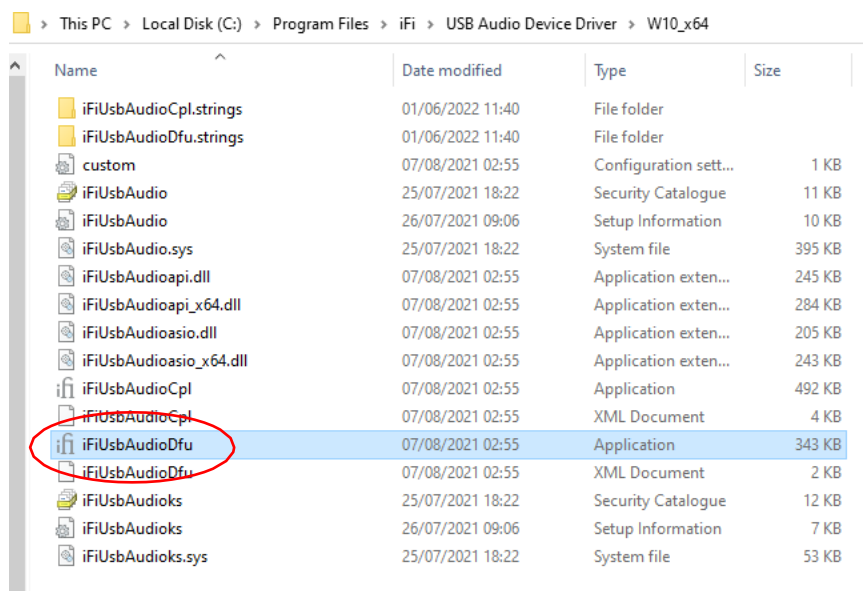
> This PC > Local Disk (C:) > Program Files > iFi > USB Audio Device Driver > W10_x64

| Name | Date modified | Type | Size |
|---|---|---|---|
| iFiUsbAudioCpl.strings | 01/06/2022 11:40 | File folder | |
| iFiUsbAudioDfu.strings | 01/06/2022 11:40 | File folder | |
| custom | 07/08/2021 02:55 | Configuration sett... | 1 KB |
| iFiUsbAudio | 25/07/2021 18:22 | Security Catalogue | 11 KB |
| iFiUsbAudio | 26/07/2021 09:06 | Setup Information | 10 KB |
| iFiUsbAudio.sys | 25/07/2021 18:22 | System file | 395 KB |
| iFiUsbAudioapi.dll | 07/08/2021 02:55 | Application exten... | 245 KB |
| iFiUsbAudioapi_x64.dll | 07/08/2021 02:55 | Application exten... | 284 KB |
| iFiUsbAudioasio.dll | 07/08/2021 02:55 | Application exten... | 205 KB |
| iFiUsbAudioasio_x64.dll | 07/08/2021 02:55 | Application exten... | 243 KB |
| iFiUsbAudioCpl | 07/08/2021 02:55 | Application | 492 KB |
| iFiUsbAudioCpl | 07/08/2021 02:55 | XML Document | 4 KB |
| iFiUsbAudioDfu | 07/08/2021 02:55 | Application | 343 KB |
| iFiUsbAudioDfu | 07/08/2021 02:55 | XML Document | 2 KB |
| iFiUsbAudioks | 25/07/2021 18:22 | Security Catalogue | 12 KB |
| iFiUsbAudioks | 26/07/2021 09:06 | Setup Information | 7 KB |
| iFiUsbAudioks.sys | 25/07/2021 18:22 | System file | 53 KB |